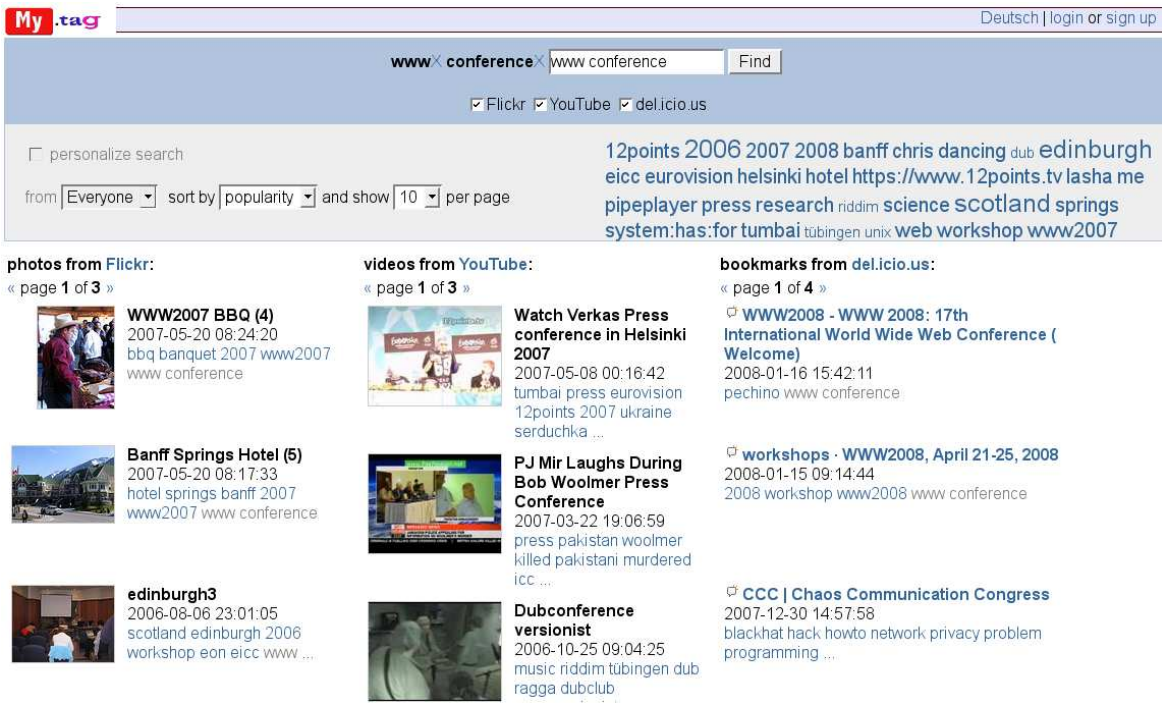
My.tag

Deutsch | login or sign up

www X conference X www conference Find

Flickr YouTube del.icio.us

personalize search

from Everyone sort by popularity and show 10 per page

12points 2006 2007 2008 banff chris dancing dub edinburgh eicc eurovision helsinki hotel https://www.12points.tv lasha me pipeplayer press research riddim science scotland springs system:has:for tumbai tübingen unix web workshop www2007

photos from Flickr:
« page 1 of 3 »

WWW2007 BBQ (4)
2007-05-20 08:24:20
bbq banquet 2007 www2007 www conference

Banff Springs Hotel (5)
2007-05-20 08:17:33
hotel springs banff 2007 www2007 www conference

edinburgh3
2006-08-06 23:01:05
scotland edinburgh 2006 workshop eon eicc www ...

videos from YouTube:
« page 1 of 3 »

Watch Verkas Press conference in Helsinki 2007
2007-05-08 00:16:42
tumbai press eurovision 12points 2007 ukraine serduchka ...

PJ Mir Laughs During Bob Woolmer Press Conference
2007-03-22 19:06:59
press pakistan woolmer killed pakistani murdered icc ...

Dubconference versionist
2006-10-25 09:04:25
music riddim tübingen dub ragga dubclub

bookmarks from del.icio.us:
« page 1 of 4 »

WWW2008 - WWW 2008: 17th International World Wide Web Conference ( Welcome)
2008-01-16 15:42:11
pechino www conference

workshops · WWW2008, April 21-25, 2008
2008-01-15 09:14:44
2008 workshop www2008 www conference

CCC | Chaos Communication Congress
2007-12-30 14:57:58
blackhat hack howto network privacy problem programming ...